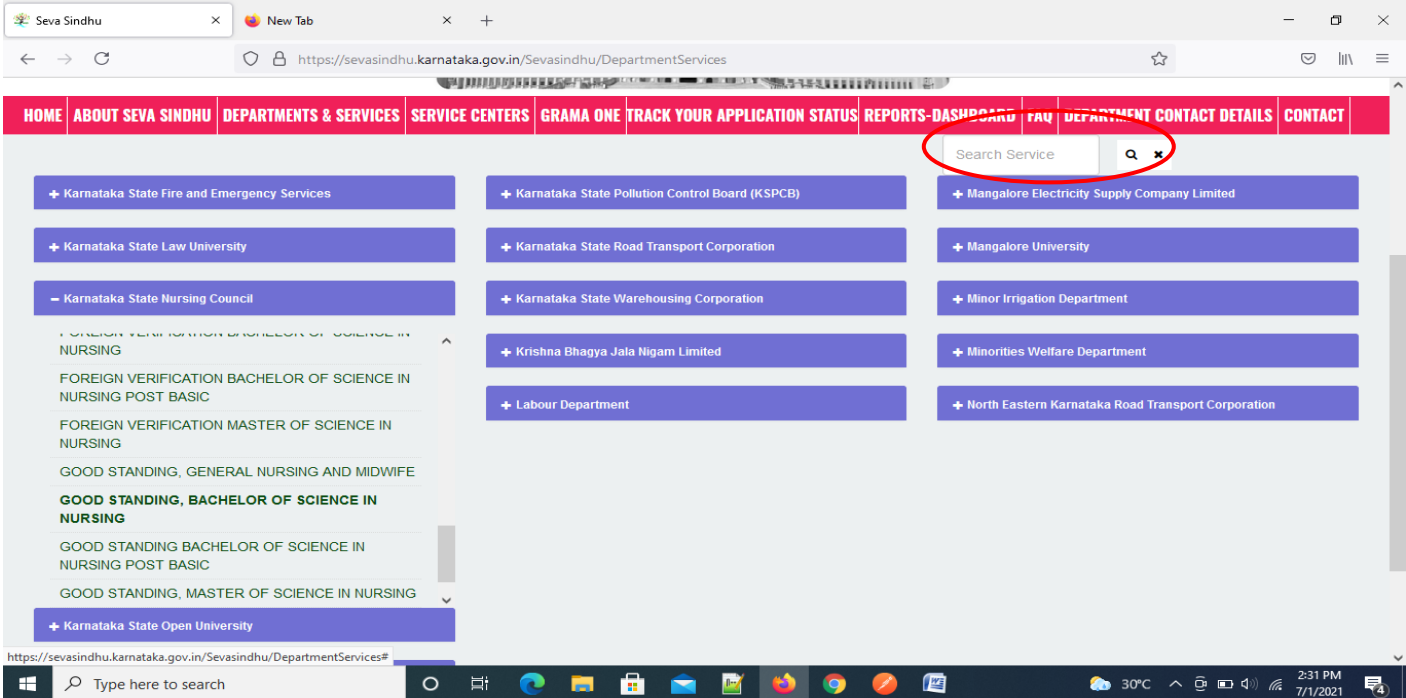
Seva Sindhu
New Tab
https://sevasindhu.karnataka.gov.in/Sevasindhu/DepartmentServices

HOME | ABOUT SEVA SINDHU | DEPARTMENTS & SERVICES | SERVICE CENTERS | GRAMA ONE | TRACK YOUR APPLICATION STATUS | REPORTS-DASHBOARD | FAQ | DEPARTMENT CONTACT DETAILS | CONTACT

Search Service

+ Karnataka State Fire and Emergency Services
+ Karnataka State Law University
− Karnataka State Nursing Council
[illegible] NURSING
FOREIGN VERIFICATION BACHELOR OF SCIENCE IN NURSING POST BASIC
FOREIGN VERIFICATION MASTER OF SCIENCE IN NURSING
GOOD STANDING, GENERAL NURSING AND MIDWIFE
GOOD STANDING, BACHELOR OF SCIENCE IN NURSING
GOOD STANDING BACHELOR OF SCIENCE IN NURSING POST BASIC
GOOD STANDING, MASTER OF SCIENCE IN NURSING
+ Karnataka State Open University

+ Karnataka State Pollution Control Board (KSPCB)
+ Karnataka State Road Transport Corporation
+ Karnataka State Warehousing Corporation
+ Krishna Bhagya Jala Nigam Limited
+ Labour Department

+ Mangalore Electricity Supply Company Limited
+ Mangalore University
+ Minor Irrigation Department
+ Minorities Welfare Department
+ North Eastern Karnataka Road Transport Corporation

https://sevasindhu.karnataka.gov.in/Sevasindhu/DepartmentServices#

Type here to search
30°C
2:31 PM
7/1/2021
4